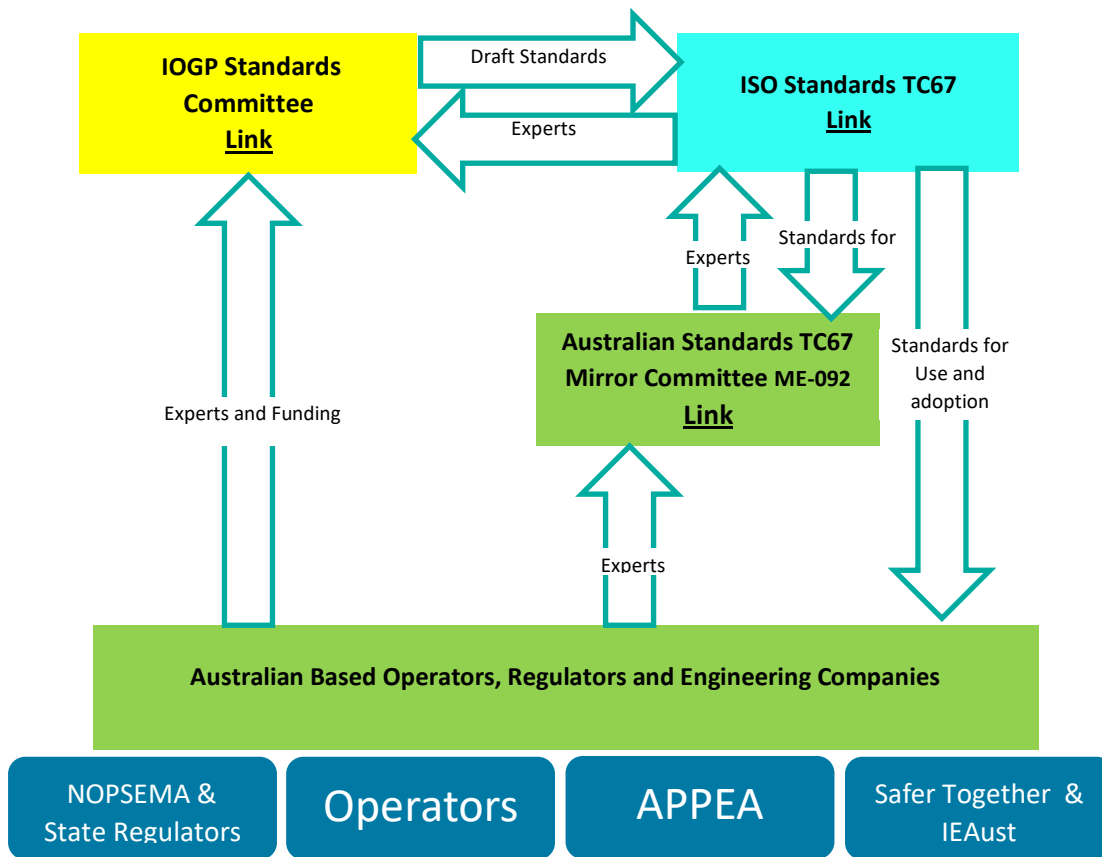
IOGP Standards Committee
Link

Draft Standards

Experts

ISO Standards TC67
Link

Experts

Standards for

Standards for Use and adoption

Experts and Funding

Australian Standards TC67 Mirror Committee ME-092
Link

Experts

Australian Based Operators, Regulators and Engineering Companies

NOPSEMA & State Regulators

Operators

APPEA

Safer Together & IEAust